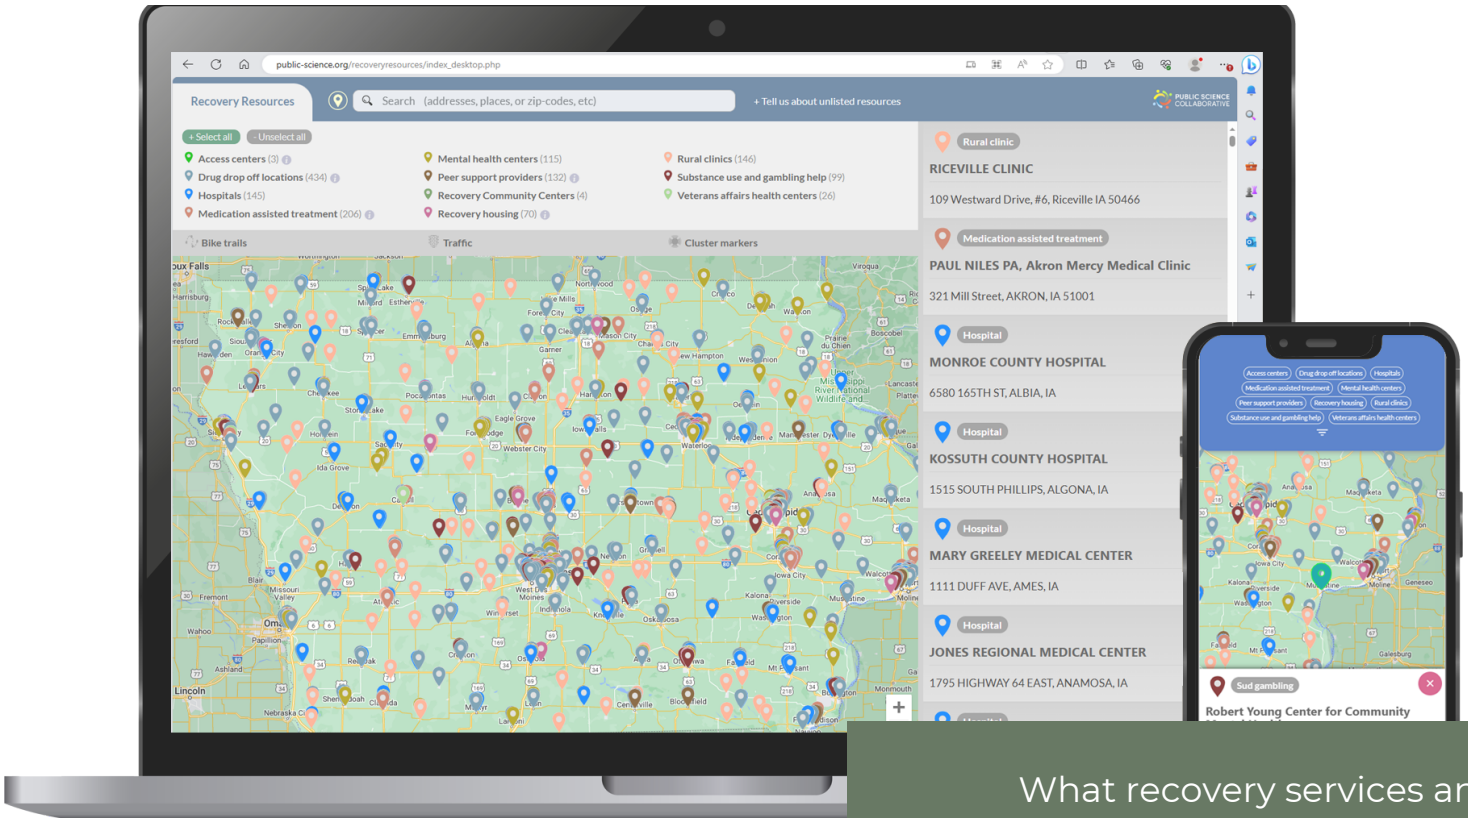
public-science.org/recoveryresources/index_desktop.php

Recovery Resources

Search (addresses, places, or zip-codes, etc)

+ Tell us about unlisted resources

PUBLIC SCIENCE COLLABORATIVE

+ Select all
- Unselect all

Access centers (3)
Drug drop off locations (434)
Hospitals (145)
Medication assisted treatment (206)
Mental health centers (115)
Peer support providers (132)
Recovery Community Centers (4)
Recovery housing (70)
Rural clinics (146)
Substance use and gambling help (99)
Veterans affairs health centers (26)

Bike trails
Traffic
Cluster markers

Rural clinic
RICEVILLE CLINIC
109 Westward Drive, #6, Riceville IA 50466

Medication assisted treatment
PAUL NILES PA, Akron Mercy Medical Clinic
321 Mill Street, AKRON, IA 51001

Hospital
MONROE COUNTY HOSPITAL
6580 165TH ST, ALBIA, IA

Hospital
KOSSUTH COUNTY HOSPITAL
1515 SOUTH PHILLIPS, ALGONA, IA

Hospital
MARY GREELEY MEDICAL CENTER
1111 DUFF AVE, AMES, IA

Hospital
JONES REGIONAL MEDICAL CENTER
1795 HIGHWAY 64 EAST, ANAMOSA, IA

Access centers
Drug drop off locations
Hospitals
Medication assisted treatment
Mental health centers
Peer support providers
Recovery housing
Rural clinics
Substance use and gambling help
Veterans affairs health centers

Sud gambling
Robert Young Center for Community

What recovery services ar